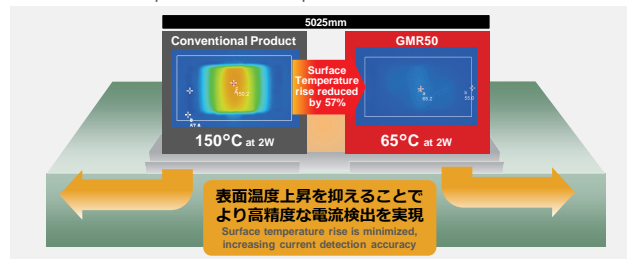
5025mm

Conventional Product

GMR50

Surface Temperature rise reduced by 57%

150°C at 2W

65°C at 2W

表面温度上昇を抑えることで
より高精度な電流検出を実現

Surface temperature rise is minimized, increasing current detection accuracy